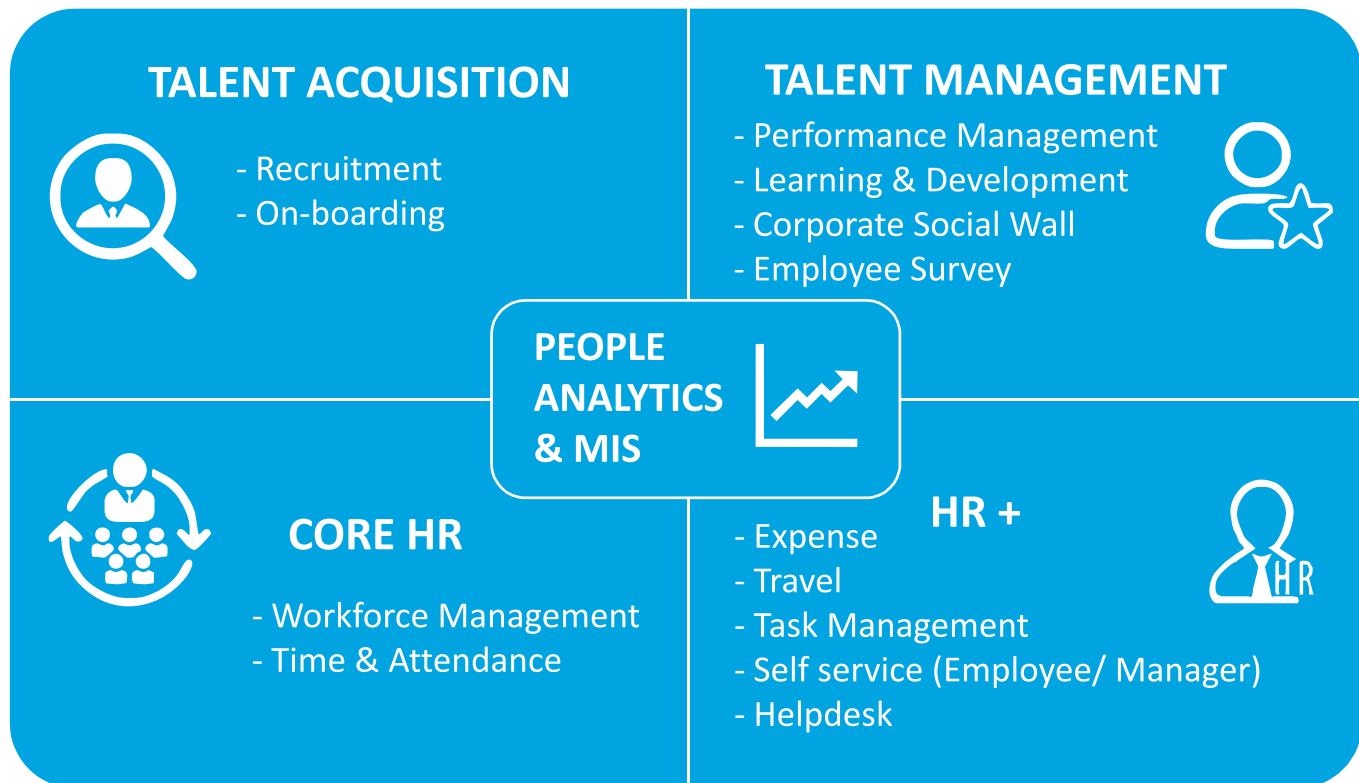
TALENT ACQUISITION

- Recruitment
- On-boarding

TALENT MANAGEMENT

- Performance Management
- Learning & Development
- Corporate Social Wall
- Employee Survey

PEOPLE ANALYTICS & MIS

CORE HR

- Workforce Management
- Time & Attendance

HR +

- Expense
- Travel
- Task Management
- Self service (Employee/ Manager)
- Helpdesk

HR